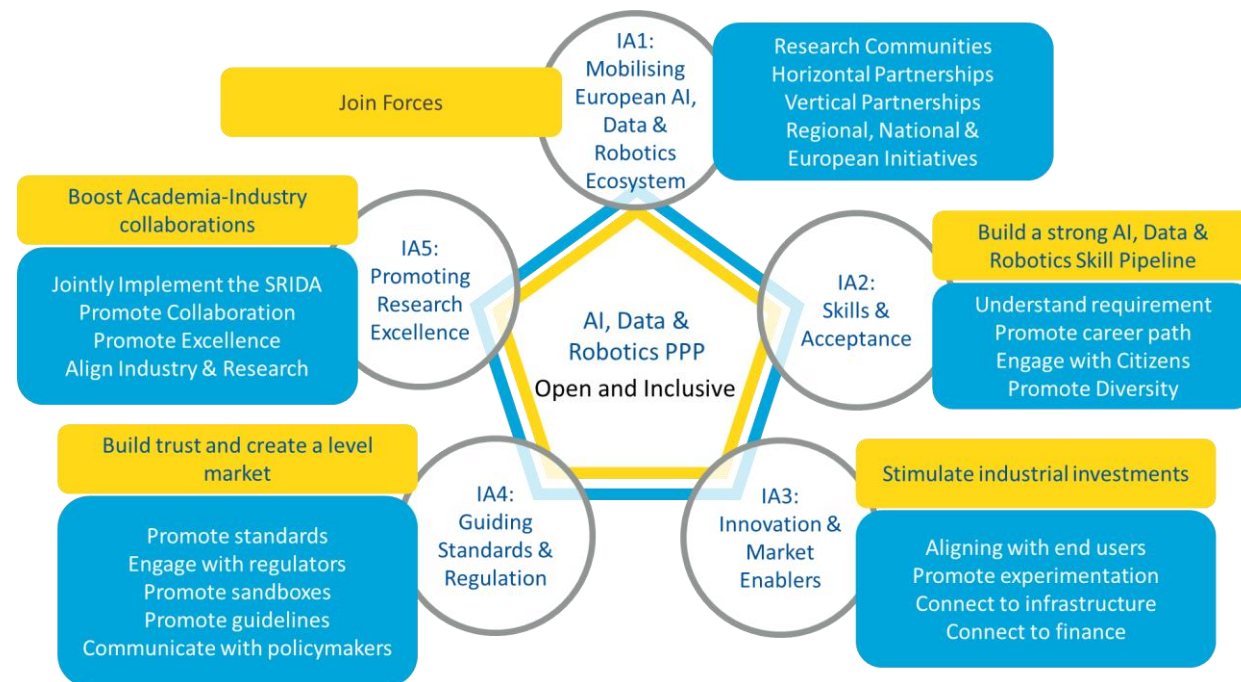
IA1: Mobilising European AI, Data & Robotics Ecosystem

Join Forces

Research Communities
Horizontal Partnerships
Vertical Partnerships
Regional, National & European Initiatives

Boost Academia-Industry collaborations

Jointly Implement the SRIDA
Promote Collaboration
Promote Excellence
Align Industry & Research

IA5: Promoting Research Excellence

AI, Data & Robotics PPP
Open and Inclusive

IA2: Skills & Acceptance

Build a strong AI, Data & Robotics Skill Pipeline

Understand requirement
Promote career path
Engage with Citizens
Promote Diversity

Build trust and create a level market

Promote standards
Engage with regulators
Promote sandboxes
Promote guidelines
Communicate with policymakers

IA4: Guiding Standards & Regulation

IA3: Innovation & Market Enablers

Stimulate industrial investments

Aligning with end users
Promote experimentation
Connect to infrastructure
Connect to finance